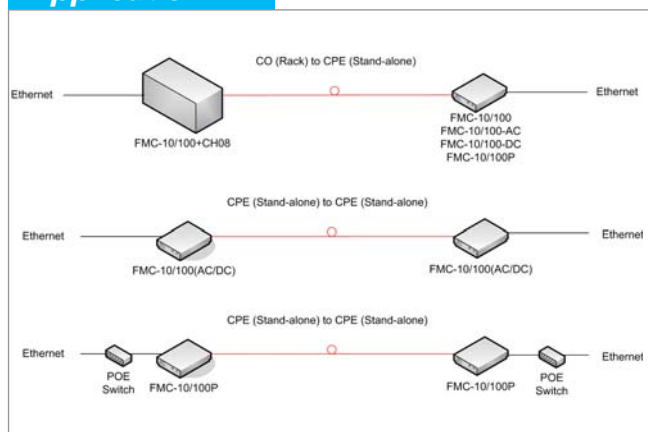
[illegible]

CO (Rack) to CPE (Stand-alone)

Ethernet

FMC-10/100+CH08

FMC-10/100
FMC-10/100-AC
FMC-10/100-DC
FMC-10/100P

Ethernet

CPE (Stand-alone) to CPE (Stand-alone)

Ethernet

FMC-10/100(AC/DC)

FMC-10/100(AC/DC)

Ethernet

CPE (Stand-alone) to CPE (Stand-alone)

Ethernet

POE Switch

FMC-10/100P

FMC-10/100P

POE Switch

Ethernet